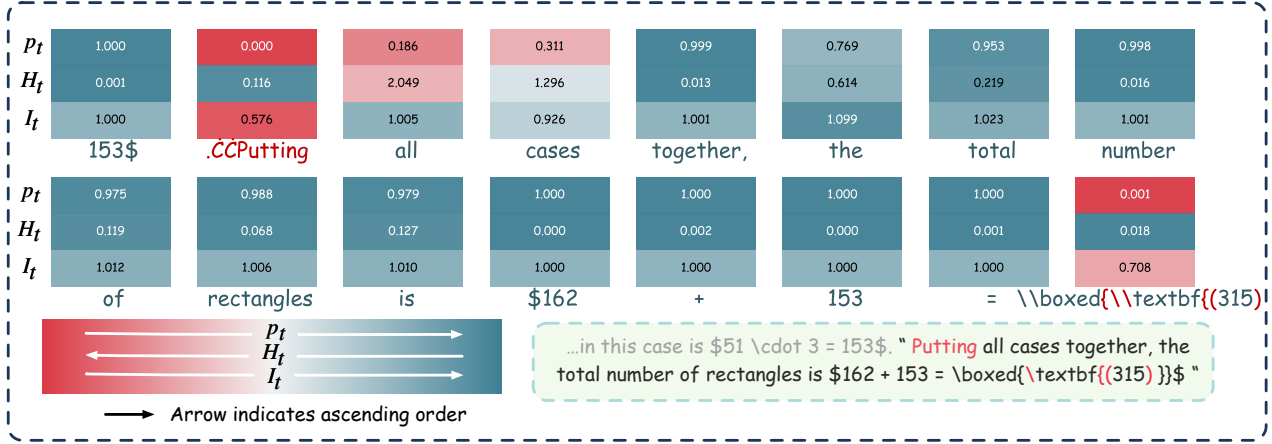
| | 153$ | .ĊĊPutting | all | cases | together, | the | total | number |
|---|---|---|---|---|---|---|---|---|
| $p_t$ | 1.000 | 0.000 | 0.186 | 0.311 | 0.999 | 0.769 | 0.953 | 0.998 |
| $H_t$ | 0.001 | 0.116 | 2.049 | 1.296 | 0.013 | 0.614 | 0.219 | 0.016 |
| $I_t$ | 1.000 | 0.576 | 1.005 | 0.926 | 1.001 | 1.099 | 1.023 | 1.001 |

| | of | rectangles | is | $162 | + | 153 | = | \\boxed{\\textbf{(315) |
|---|---|---|---|---|---|---|---|---|
| $p_t$ | 0.975 | 0.988 | 0.979 | 1.000 | 1.000 | 1.000 | 1.000 | 0.001 |
| $H_t$ | 0.119 | 0.068 | 0.127 | 0.000 | 0.002 | 0.000 | 0.001 | 0.018 |
| $I_t$ | 1.012 | 1.006 | 1.010 | 1.000 | 1.000 | 1.000 | 1.000 | 0.708 |

$p_t$
$H_t$
$I_t$

Arrow indicates ascending order

...in this case is $51 \cdot 3 = 153$. " Putting all cases together, the total number of rectangles is $162 + 153 = \boxed{\textbf{(315) }}$ "